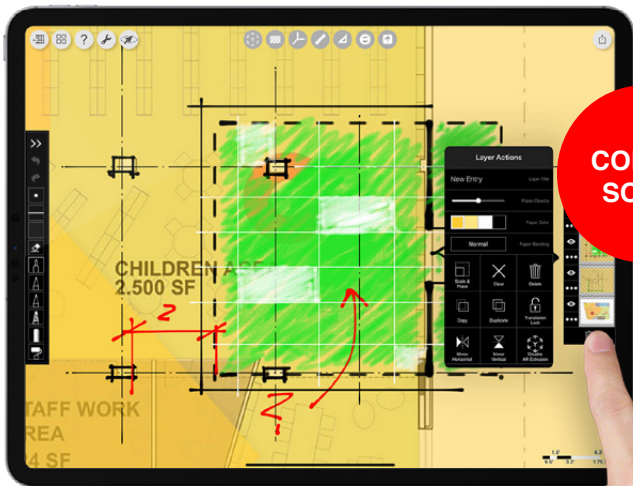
Layer Actions

New Entry

Layer title

Paper Opacity

Paper Color

Normal

Paper Blending

Scale & Place

Clear

Delete

Copy

Duplicate

Translation Lock

Mirror Horizontal

Mirror Vertical

Disable AR Extrusion

CHILDREN AGE
2,500 SF

STAFF WORK
AREA
4 SF

2

2

CO
SO